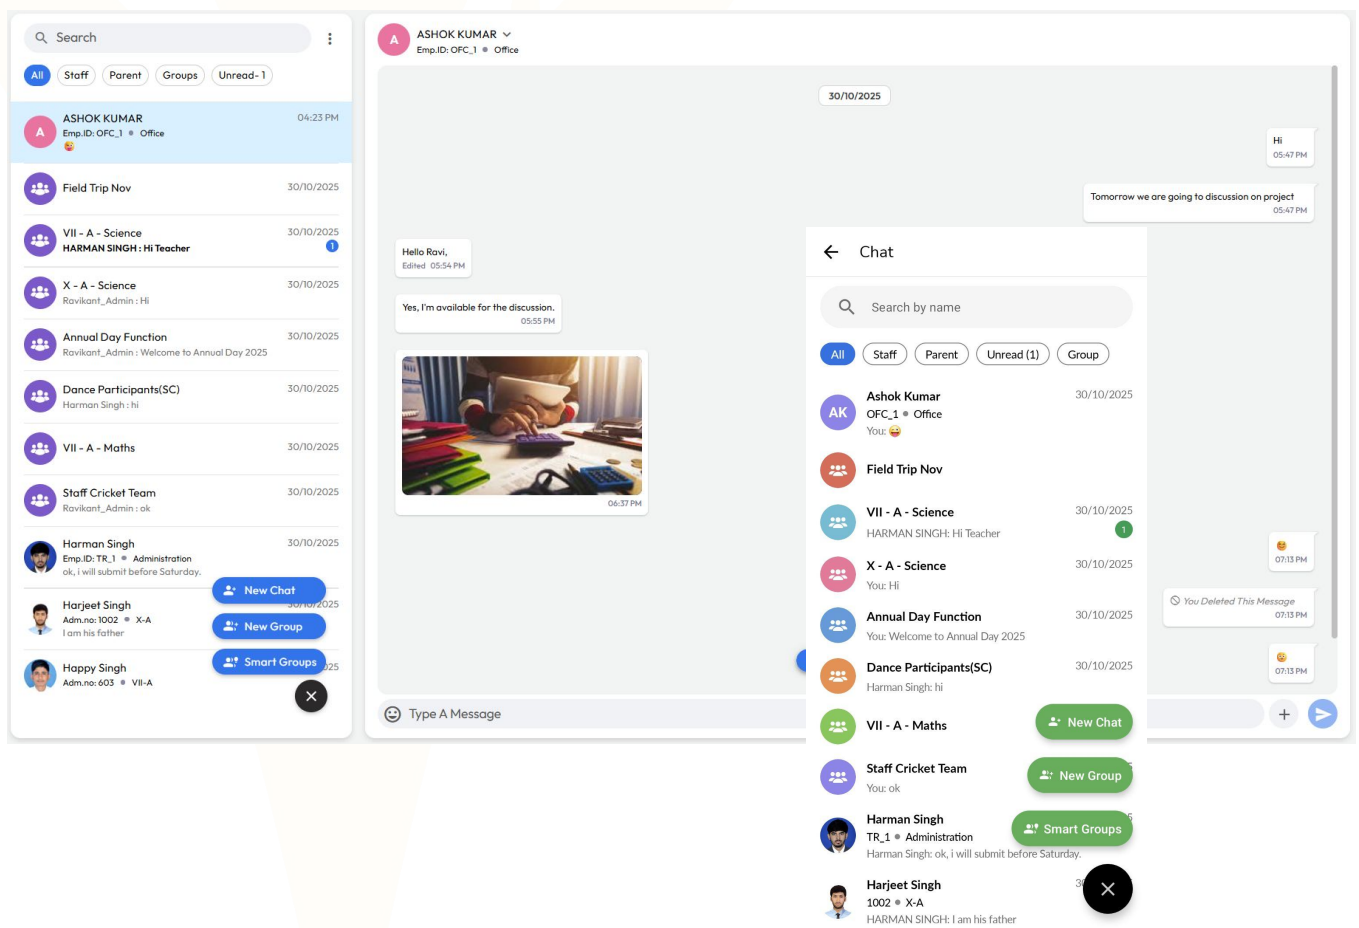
Search

All Staff Parent Groups Unread- 1

A ASHOK KUMAR 04:23 PM
Emp.ID: OFC_1 • Office
😜

Field Trip Nov 30/10/2025

VII - A - Science 30/10/2025
HARMAN SINGH : Hi Teacher 1

X - A - Science 30/10/2025
Ravikant_Admin : Hi

Annual Day Function 30/10/2025
Ravikant_Admin : Welcome to Annual Day 2025

Dance Participants(SC) 30/10/2025
Harman Singh : hi

VII - A - Maths 30/10/2025

Staff Cricket Team 30/10/2025
Ravikant_Admin : ok

Harman Singh 30/10/2025
Emp.ID: TR_1 • Administration
ok, i will submit before Saturday.

Harjeet Singh 30/10/2025
Adm.no: 1002 • X-A
I am his father

Happy Singh
Adm.no: 603 • VII-A

New Chat
New Group
Smart Groups

A ASHOK KUMAR
Emp.ID: OFC_1 • Office

30/10/2025

Hi
05:47 PM

Tomorrow we are going to discussion on project
05:47 PM

Hello Ravi,
Edited 05:54 PM

Yes, I'm available for the discussion.
05:55 PM

06:37 PM

07:13 PM

You Deleted This Message
07:13 PM

07:13 PM

Type A Message

Chat

Search by name

All Staff Parent Unread (1) Group

AK Ashok Kumar 30/10/2025
OFC_1 • Office
You: 😜

Field Trip Nov

VII - A - Science 30/10/2025
HARMAN SINGH: Hi Teacher 1

X - A - Science 30/10/2025
You: Hi

Annual Day Function 30/10/2025
You: Welcome to Annual Day 2025

Dance Participants(SC) 30/10/2025
Harman Singh: hi

VII - A - Maths
New Chat

Staff Cricket Team
You: ok
New Group

Harman Singh
TR_1 • Administration
Harman Singh: ok, i will submit before Saturday.
Smart Groups

Harjeet Singh
1002 • X-A
HARMAN SINGH: I am his father